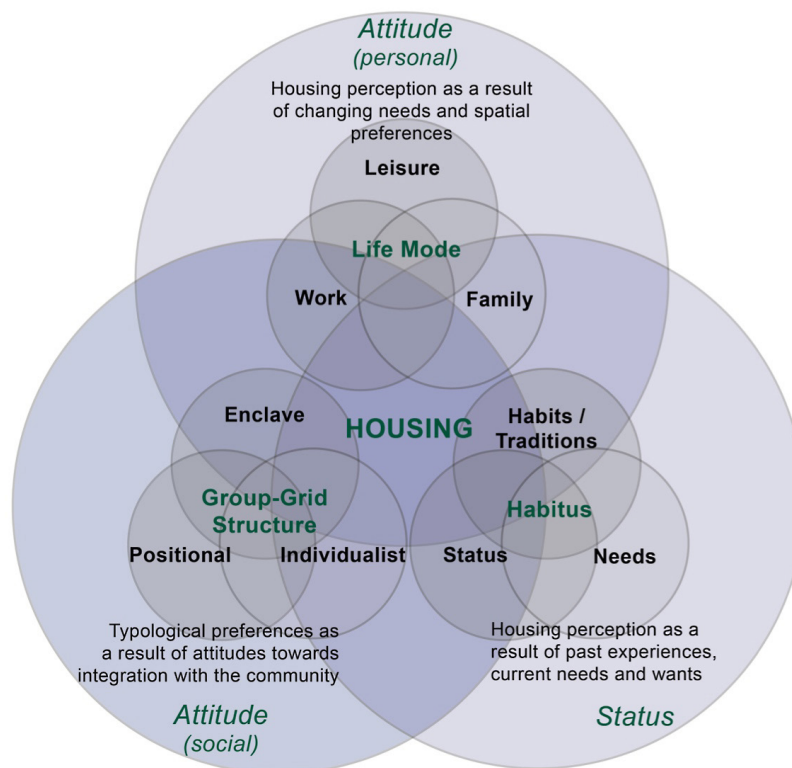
Attitude
(personal)

Housing perception as a result of changing needs and spatial preferences

Leisure

Life Mode

Work

Family

Enclave

HOUSING

Habits / Traditions

Group-Grid Structure

Habitus

Positional

Individualist

Status

Needs

Typological preferences as a result of attitudes towards integration with the community

Housing perception as a result of past experiences, current needs and wants

Attitude
(social)

Status